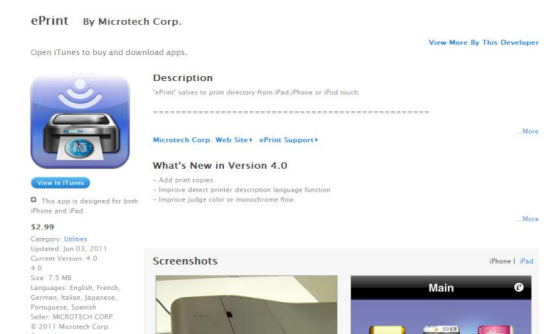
ePrint By Microtech Corp.

Open iTunes to buy and download apps.

View More By This Developer

View In iTunes

This app is designed for both iPhone and iPad

$2.99

Category: Utilities
Updated: Jun 03, 2011
Current Version: 4.0
4.0
Size: 7.5 MB
Languages: English, French, German, Italian, Japanese, Portuguese, Spanish
Seller: MICROTECH CORP.
© 2011 Microtech Corp.

Description

"ePrint" solves to print directory from iPad,iPhone or iPod touch.

================================================

...More

Microtech Corp. Web Site ▸ ePrint Support ▸

What's New in Version 4.0

- Add print copies.
- Improve detect printer description language function
- Improve judge color or monochrome flow.

...More

Screenshots

iPhone | iPad

Main